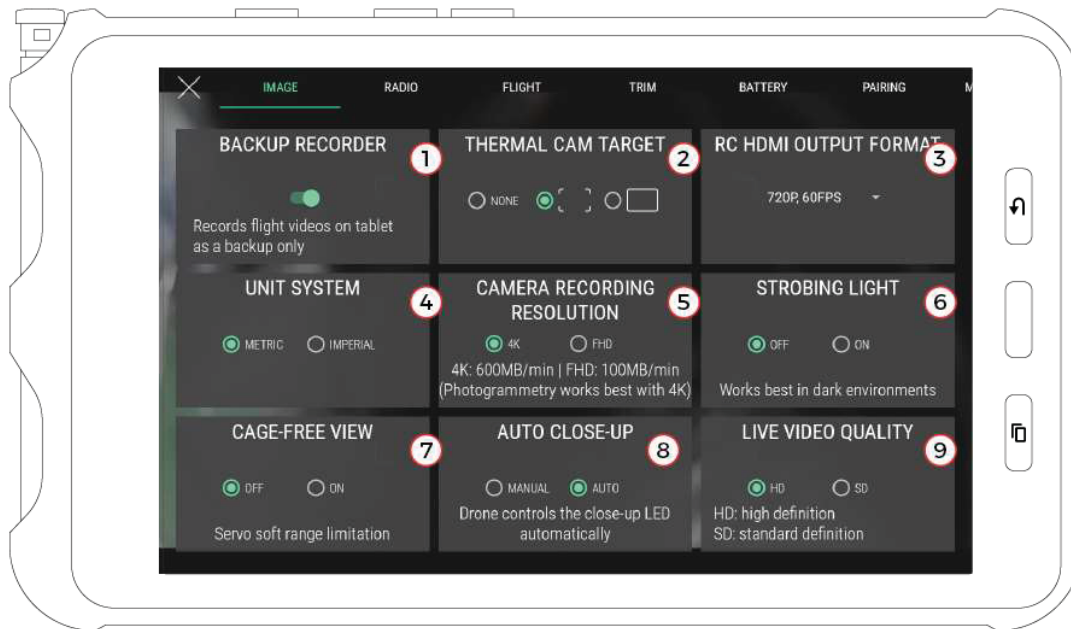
IMAGE RADIO FLIGHT TRIM BATTERY PAIRING M

BACKUP RECORDER 1

Records flight videos on tablet as a backup only

THERMAL CAM TARGET 2

NONE

RC HDMI OUTPUT FORMAT 3

720P, 60FPS

UNIT SYSTEM 4

METRIC IMPERIAL

CAMERA RECORDING RESOLUTION 5

4K FHD

4K: 600MB/min | FHD: 100MB/min (Photogrammetry works best with 4K)

STROBING LIGHT 6

OFF ON

Works best in dark environments

CAGE-FREE VIEW 7

OFF ON

Servo soft range limitation

AUTO CLOSE-UP 8

MANUAL AUTO

Drone controls the close-up LED automatically

LIVE VIDEO QUALITY 9

HD SD

HD: high definition
SD: standard definition